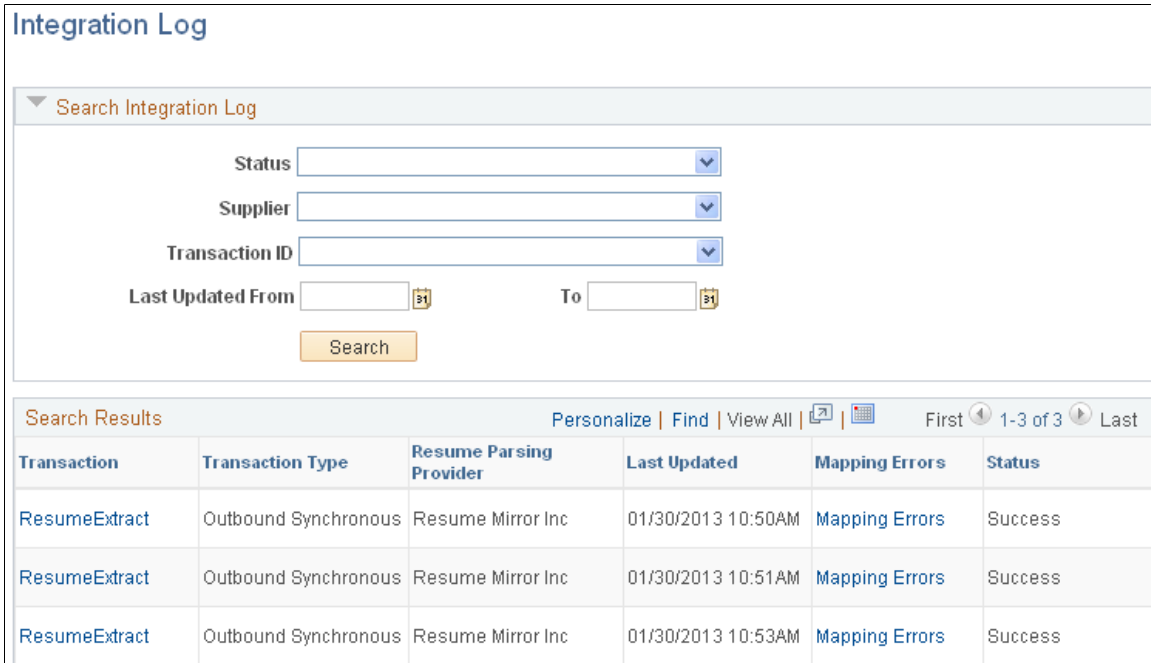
Integration Log

Search Integration Log

Status

Supplier

Transaction ID

Last Updated From

To

Search

Search Results

Personalize | Find | View All | | First 1-3 of 3 Last

| Transaction | Transaction Type | Resume Parsing Provider | Last Updated | Mapping Errors | Status |
|---|---|---|---|---|---|
| ResumeExtract | Outbound Synchronous | Resume Mirror Inc | 01/30/2013 10:50AM | Mapping Errors | Success |
| ResumeExtract | Outbound Synchronous | Resume Mirror Inc | 01/30/2013 10:51AM | Mapping Errors | Success |
| ResumeExtract | Outbound Synchronous | Resume Mirror Inc | 01/30/2013 10:53AM | Mapping Errors | Success |